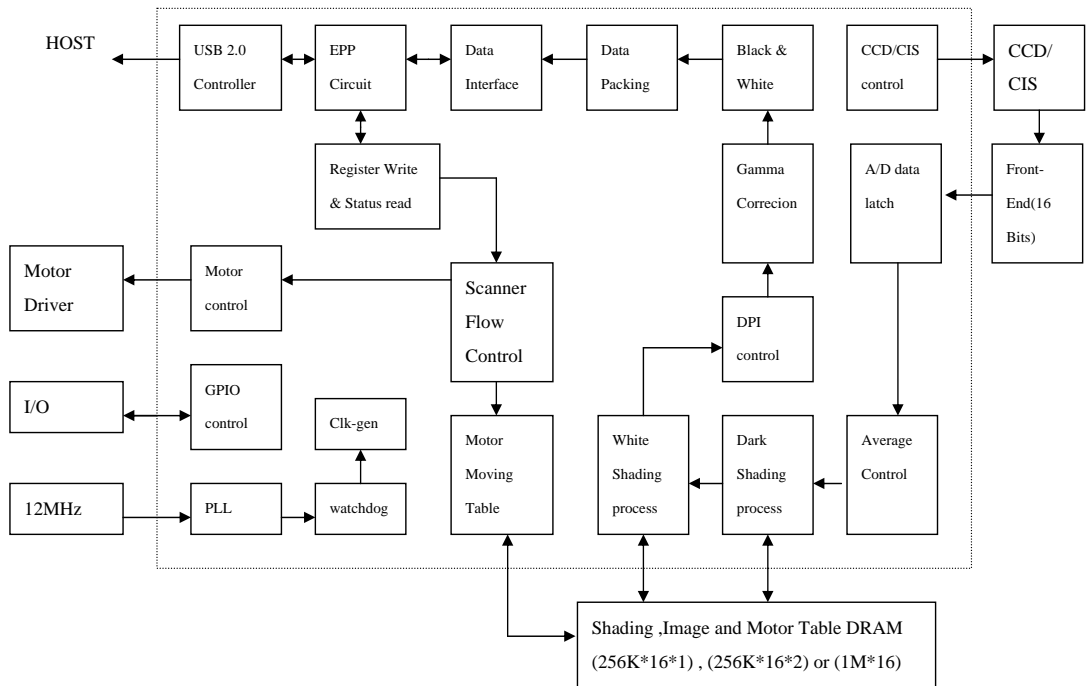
HOST

USB 2.0 Controller

EPP Circuit

Data Interface

Data Packing

Black & White

CCD/CIS control

CCD/ CIS

Register Write & Status read

Gamma Correcion

A/D data latch

Front-End(16 Bits)

Motor Driver

Motor control

Scanner Flow Control

DPI control

I/O

GPIO control

Clk-gen

Motor Moving Table

White Shading process

Dark Shading process

Average Control

12MHz

PLL

watchdog

Shading ,Image and Motor Table DRAM (256K*16*1) , (256K*16*2) or (1M*16)